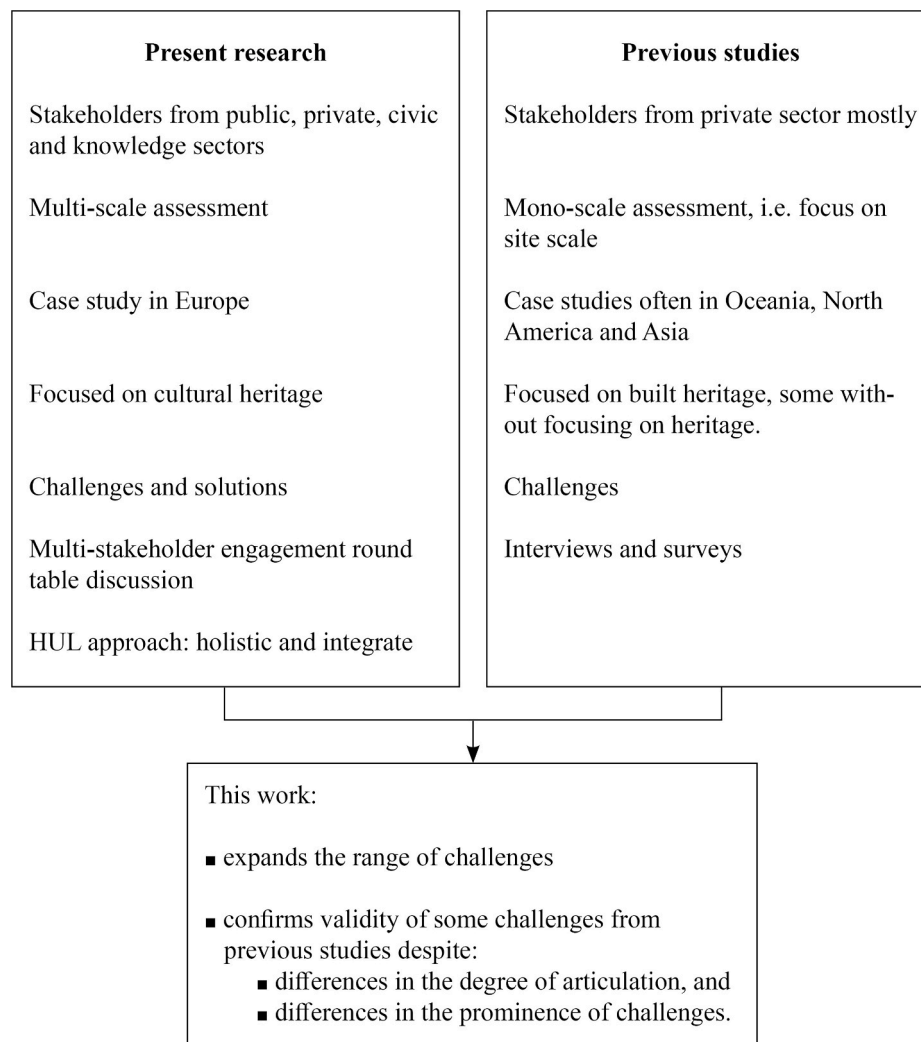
**Present research**

Stakeholders from public, private, civic and knowledge sectors

Multi-scale assessment

Case study in Europe

Focused on cultural heritage

Challenges and solutions

Multi-stakeholder engagement round table discussion

HUL approach: holistic and integrate

**Previous studies**

Stakeholders from private sector mostly

Mono-scale assessment, i.e. focus on site scale

Case studies often in Oceania, North America and Asia

Focused on built heritage, some without focusing on heritage.

Challenges

Interviews and surveys

This work:

- expands the range of challenges
- confirms validity of some challenges from previous studies despite:
  - differences in the degree of articulation, and
  - differences in the prominence of challenges.